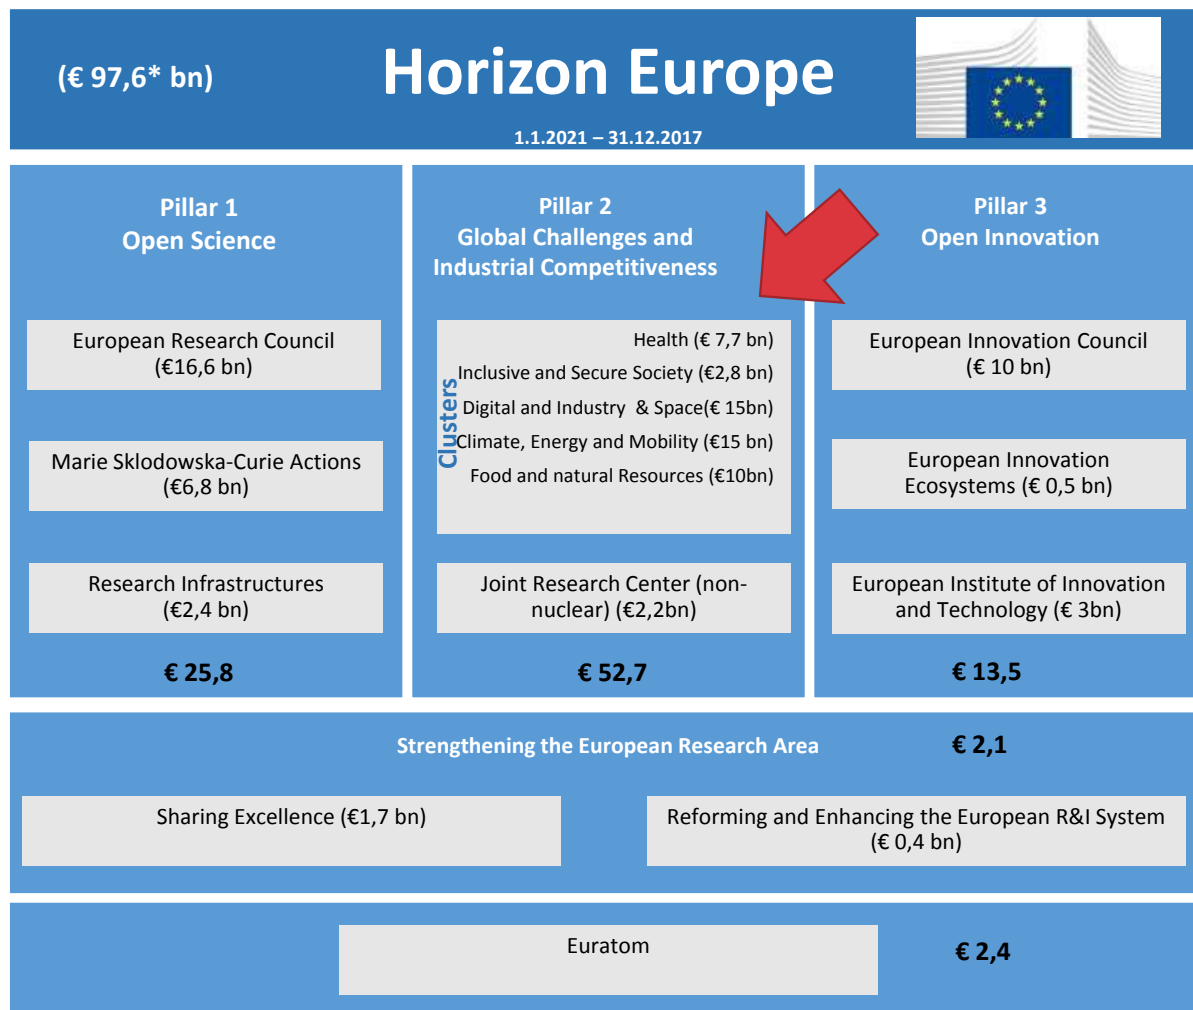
(€ 97,6* bn)

Horizon Europe

1.1.2021 – 31.12.2017

Pillar 1
Open Science

European Research Council (€16,6 bn)

Marie Sklodowska-Curie Actions (€6,8 bn)

Research Infrastructures (€2,4 bn)

€ 25,8

Pillar 2
Global Challenges and Industrial Competitiveness

Clusters

Health (€ 7,7 bn)
Inclusive and Secure Society (€2,8 bn)
Digital and Industry & Space(€ 15bn)
Climate, Energy and Mobility (€15 bn)
Food and natural Resources (€10bn)

Joint Research Center (non-nuclear) (€2,2bn)

€ 52,7

Pillar 3
Open Innovation

European Innovation Council (€ 10 bn)

European Innovation Ecosystems (€ 0,5 bn)

European Institute of Innovation and Technology (€ 3bn)

€ 13,5

Strengthening the European Research Area

€ 2,1

Sharing Excellence (€1,7 bn)

Reforming and Enhancing the European R&I System (€ 0,4 bn)

Euratom

€ 2,4